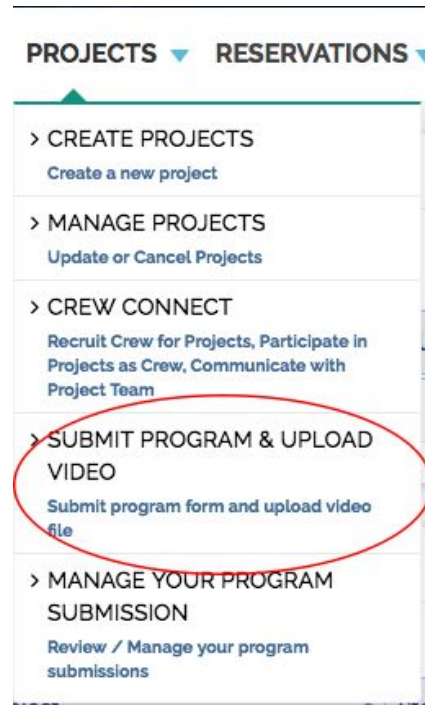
PROJECTS RESERVATIONS

> CREATE PROJECTS
Create a new project

> MANAGE PROJECTS
Update or Cancel Projects

> CREW CONNECT
Recruit Crew for Projects, Participate in Projects as Crew, Communicate with Project Team

> SUBMIT PROGRAM & UPLOAD VIDEO
Submit program form and upload video file

> MANAGE YOUR PROGRAM SUBMISSION
Review / Manage your program submissions